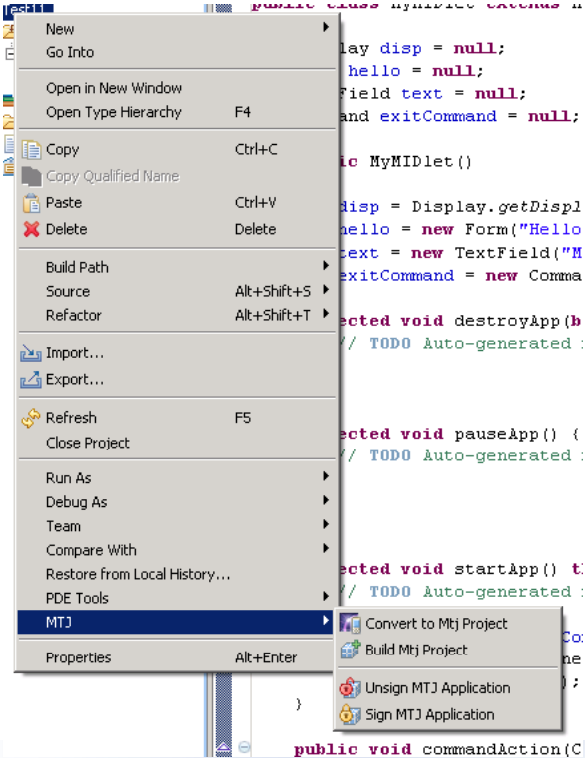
Test1

New
Go Into

Open in New Window
Open Type Hierarchy F4

Copy Ctrl+C
Copy Qualified Name
Paste Ctrl+V
Delete Delete

Build Path
Source Alt+Shift+S
Refactor Alt+Shift+T

Import...
Export...

Refresh F5
Close Project

Run As
Debug As
Team
Compare With
Restore from Local History...
PDE Tools
MTJ

Properties Alt+Enter

Convert to Mtj Project
Build Mtj Project
Unsign MTJ Application
Sign MTJ Application

public class MyMIDlet extends M
lay disp = null;
hello = null;
Field text = null;
and exitCommand = null;
ic MyMIDlet()
disp = Display.getDispl
hello = new Form("Hello
text = new TextField("M
exitCommand = new Comma
ected void destroyApp(b
// TODO Auto-generated
ected void pauseApp() {
// TODO Auto-generated
ected void startApp() t
// TODO Auto-generated
}
public void commandAction(C